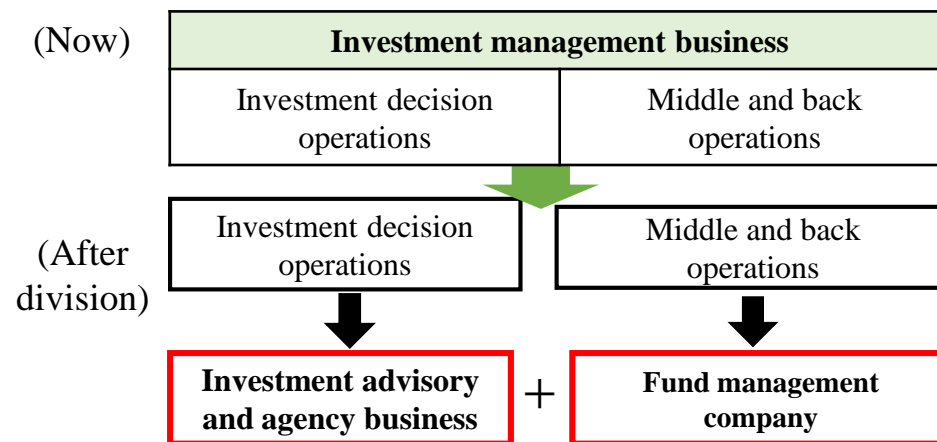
(Now)

| Investment management business | |
|---|---|
| Investment decision operations | Middle and back operations |

(After division)

Investment decision operations

Middle and back operations

Investment advisory and agency business

+

Fund management company